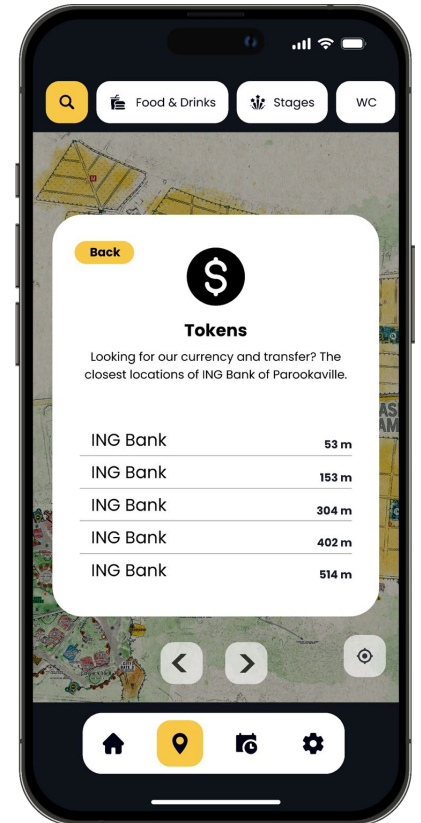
Food & Drinks

Stages

WC

Back

Tokens

Looking for our currency and transfer? The closest locations of ING Bank of Parookaville.

| | |
|---|---|
| ING Bank | 53 m |
| ING Bank | 153 m |
| ING Bank | 304 m |
| ING Bank | 402 m |
| ING Bank | 514 m |